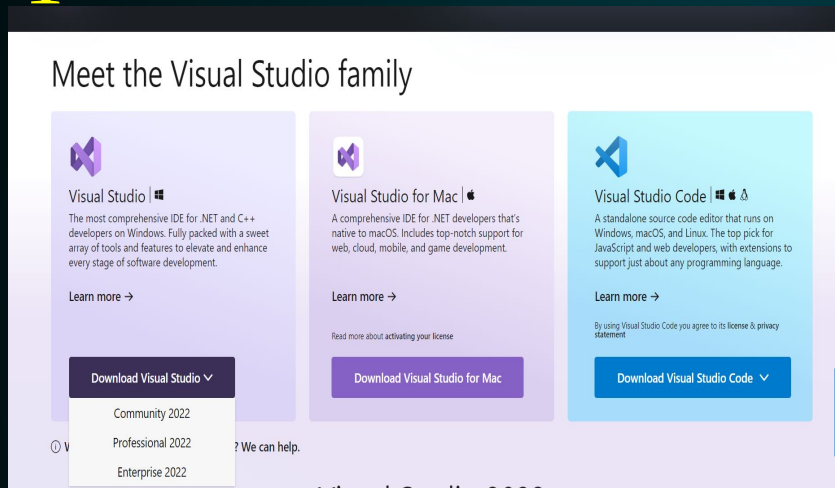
Meet the Visual Studio family

Visual Studio |
The most comprehensive IDE for .NET and C++ developers on Windows. Fully packed with a sweet array of tools and features to elevate and enhance every stage of software development.

Learn more →

Download Visual Studio

Community 2022
Professional 2022
Enterprise 2022

Visual Studio for Mac |
A comprehensive IDE for .NET developers that's native to macOS. Includes top-notch support for web, cloud, mobile, and game development.

Learn more →

Read more about activating your license

Download Visual Studio for Mac

Visual Studio Code |
A standalone source code editor that runs on Windows, macOS, and Linux. The top pick for JavaScript and web developers, with extensions to support just about any programming language.

Learn more →

By using Visual Studio Code you agree to its license & privacy statement

Download Visual Studio Code

ⓘ W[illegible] ? We can help.

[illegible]